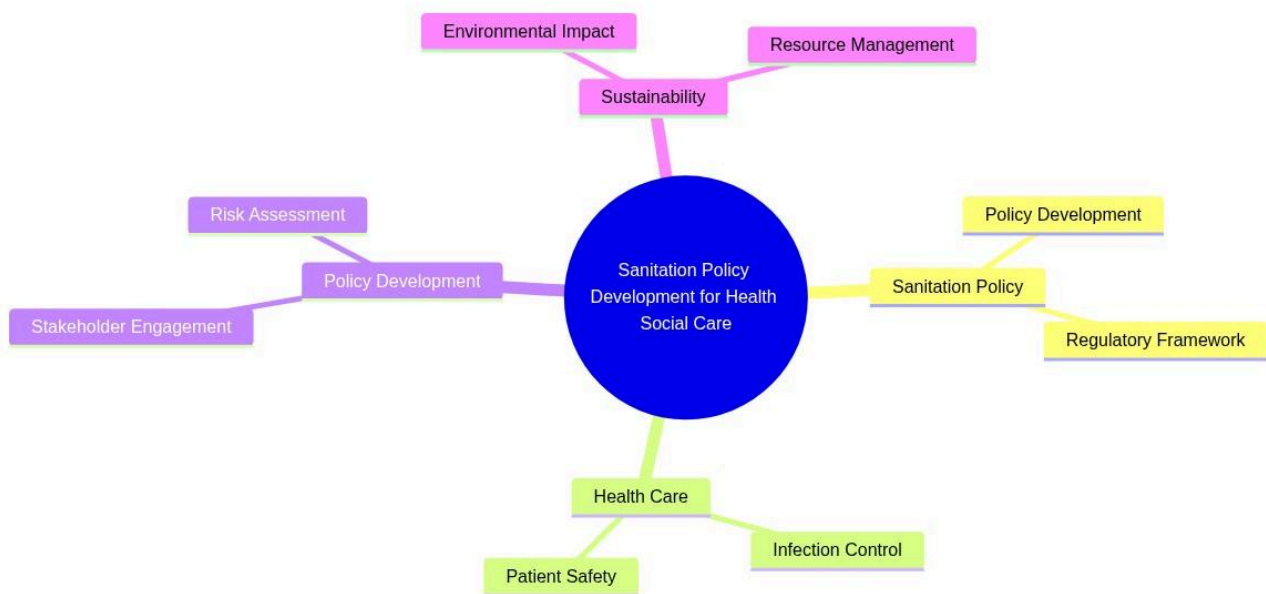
Sanitation Policy Development for Health Social Care

Sustainability
Environmental Impact
Resource Management

Sanitation Policy
Policy Development
Regulatory Framework

Health Care
Infection Control
Patient Safety

Policy Development
Risk Assessment
Stakeholder Engagement